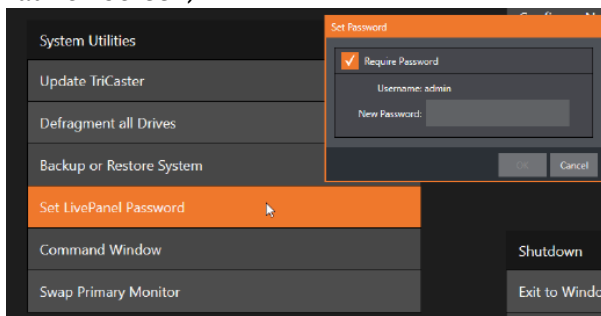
System Utilities

Update TriCaster

Defragment all Drives

Backup or Restore System

Set LivePanel Password

Command Window

Swap Primary Monitor

Set Password

Require Password

Username: admin

New Password:

OK

Cancel

Shutdown

Exit to Windo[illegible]